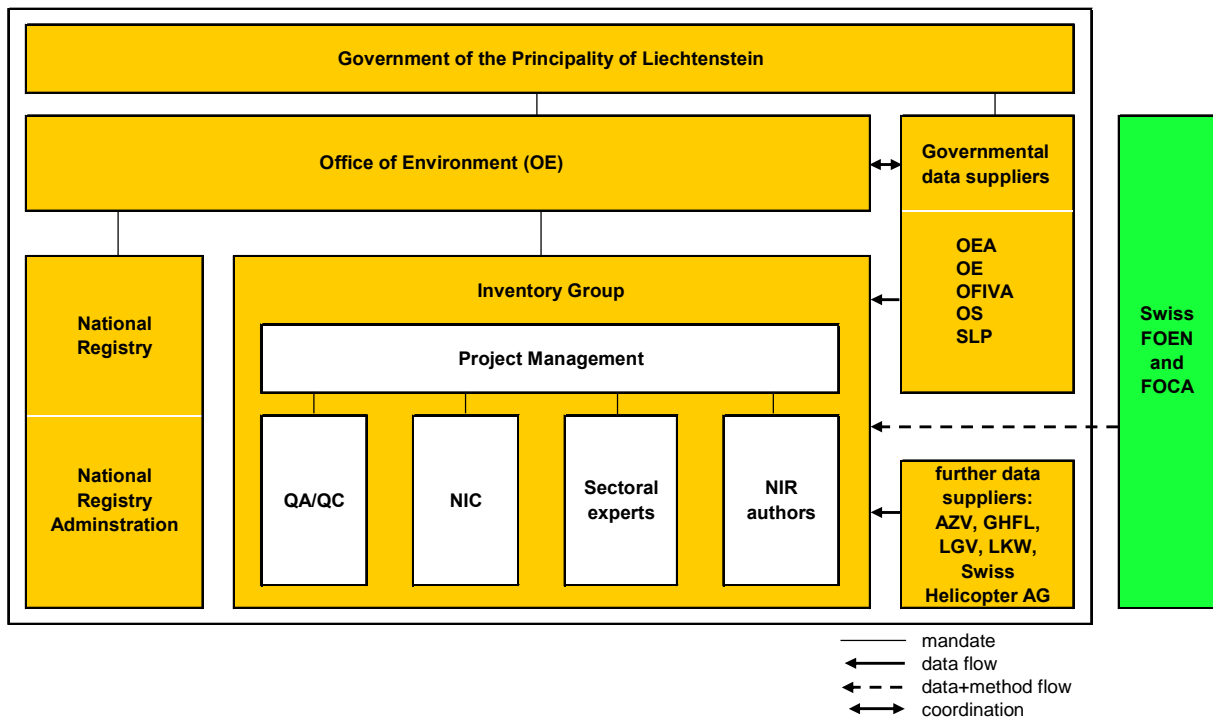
Government of the Principality of Liechtenstein

Office of Environment (OE)

Governmental data suppliers

OEA
OE
OFIVA
OS
SLP

National Registry

National Registry Adminstration

Inventory Group

Project Management

QA/QC

NIC

Sectoral experts

NIR authors

further data suppliers: AZV, GHFL, LGV, LKW, Swiss Helicopter AG

Swiss FOEN and FOCA

mandate
data flow
data+method flow
coordination